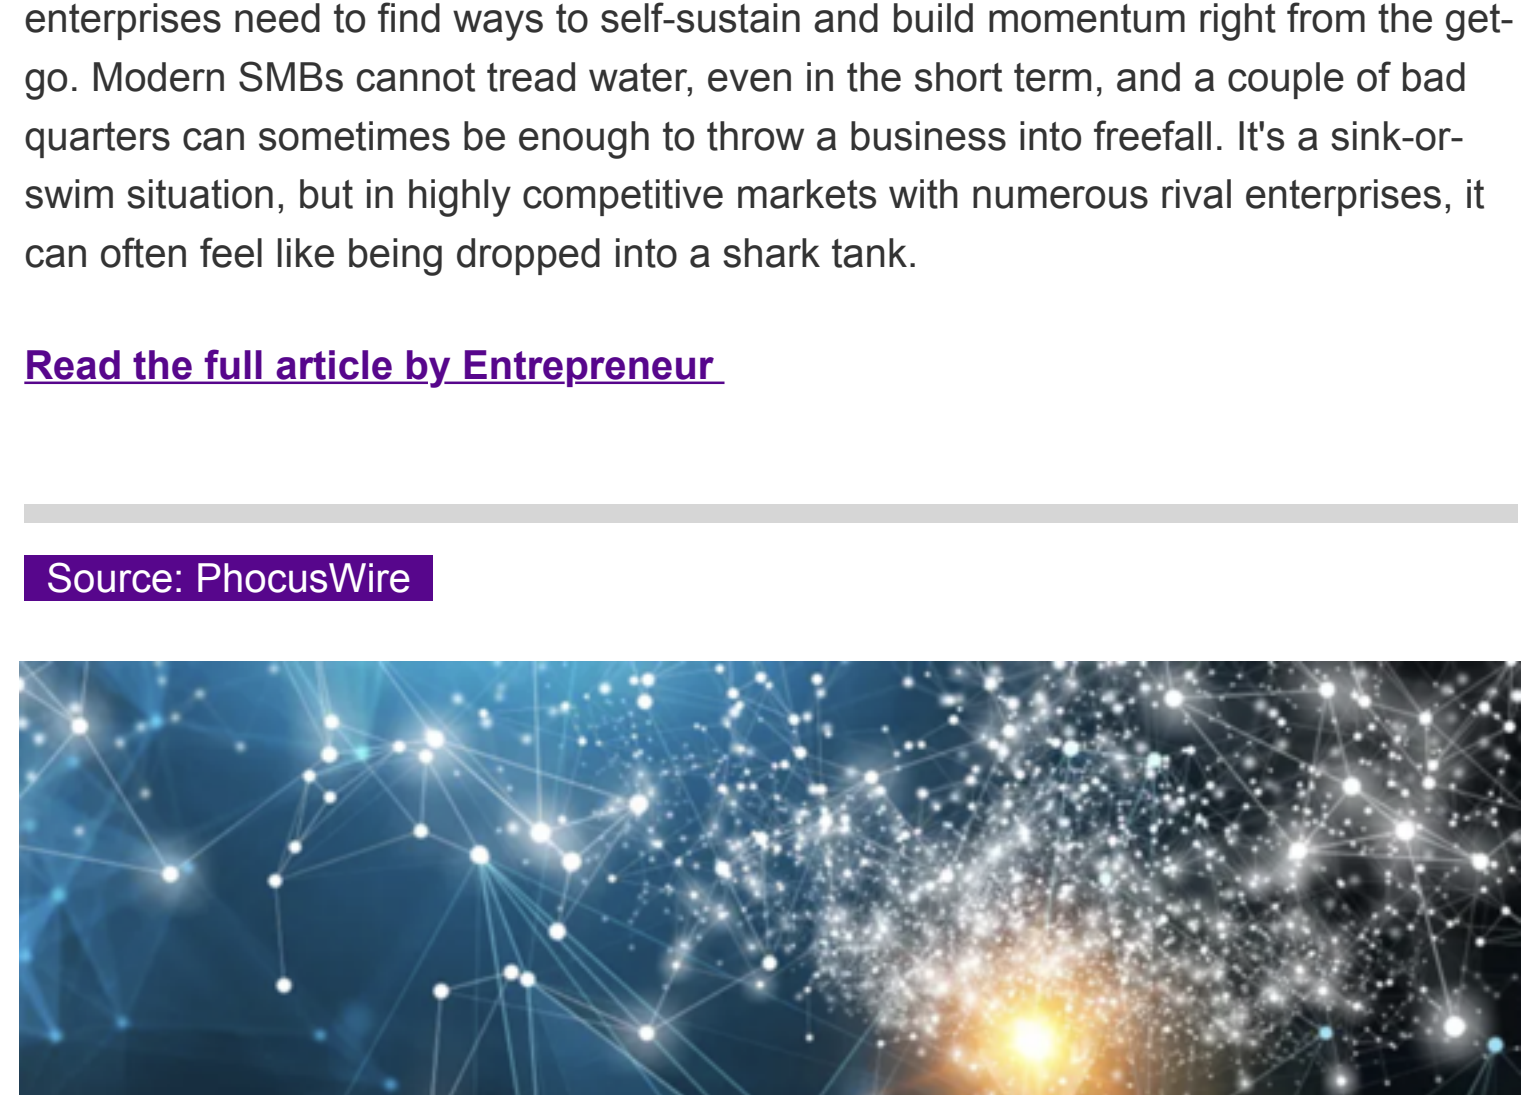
enterprises need to find ways to self-sustain and build momentum right from the get-go. Modern SMBs cannot tread water, even in the short term, and a couple of bad quarters can sometimes be enough to throw a business into freefall. It's a sink-or-swim situation, but in highly competitive markets with numerous rival enterprises, it can often feel like being dropped into a shark tank.

Read the full article by Entrepreneur

Source: PhocusWire